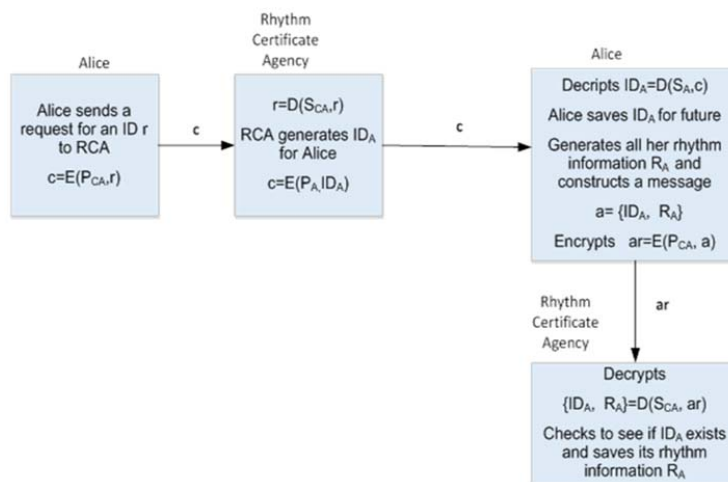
Alice

Alice sends a request for an ID r to RCA

$c=E(P_{CA},r)$

c

Rhythm Certificate Agency

$r=D(S_{CA},r)$

RCA generates $ID_A$ for Alice

$c=E(P_A, ID_A)$

c

Alice

Decripts $ID_A=D(S_A,c)$

Alice saves $ID_A$ for future

Generates all her rhythm information $R_A$ and constructs a message

$a= \{ID_A, R_A\}$

Encrypts $ar=E(P_{CA}, a)$

ar

Rhythm Certificate Agency

Decrypts

$\{ID_A, R_A\}=D(S_{CA}, ar)$

Checks to see if $ID_A$ exists and saves its rhythm information $R_A$